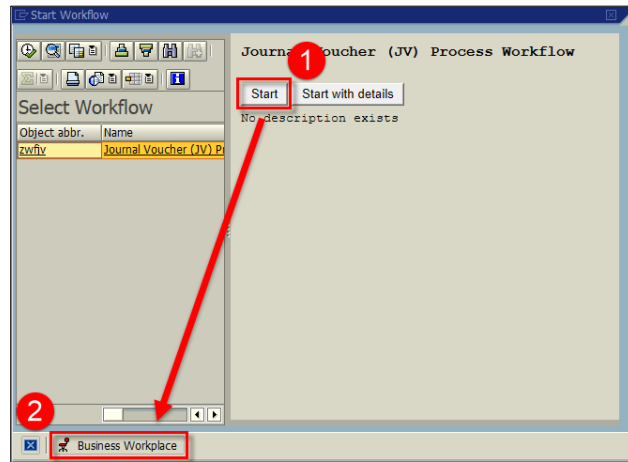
Start Workflow

Select Workflow

| Object abbr. | Name |
|---|---|
| zwfjv | Journal Voucher (JV) Pr |

Journal Voucher (JV) Process Workflow

1

Start

Start with details

No description exists

2

Business Workplace